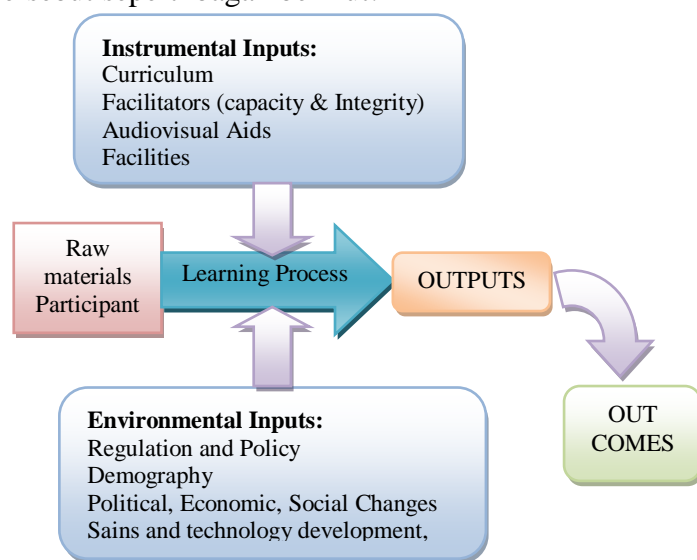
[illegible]

**Instrumental Inputs:**
Curriculum
Facilitators (capacity & Integrity)
Audiovisual Aids
Facilities

Raw materials Participant

Learning Process

OUTPUTS

OUT COMES

**Environmental Inputs:**
Regulation and Policy
Demography
Political, Economic, Social Changes
Sains and technology development,